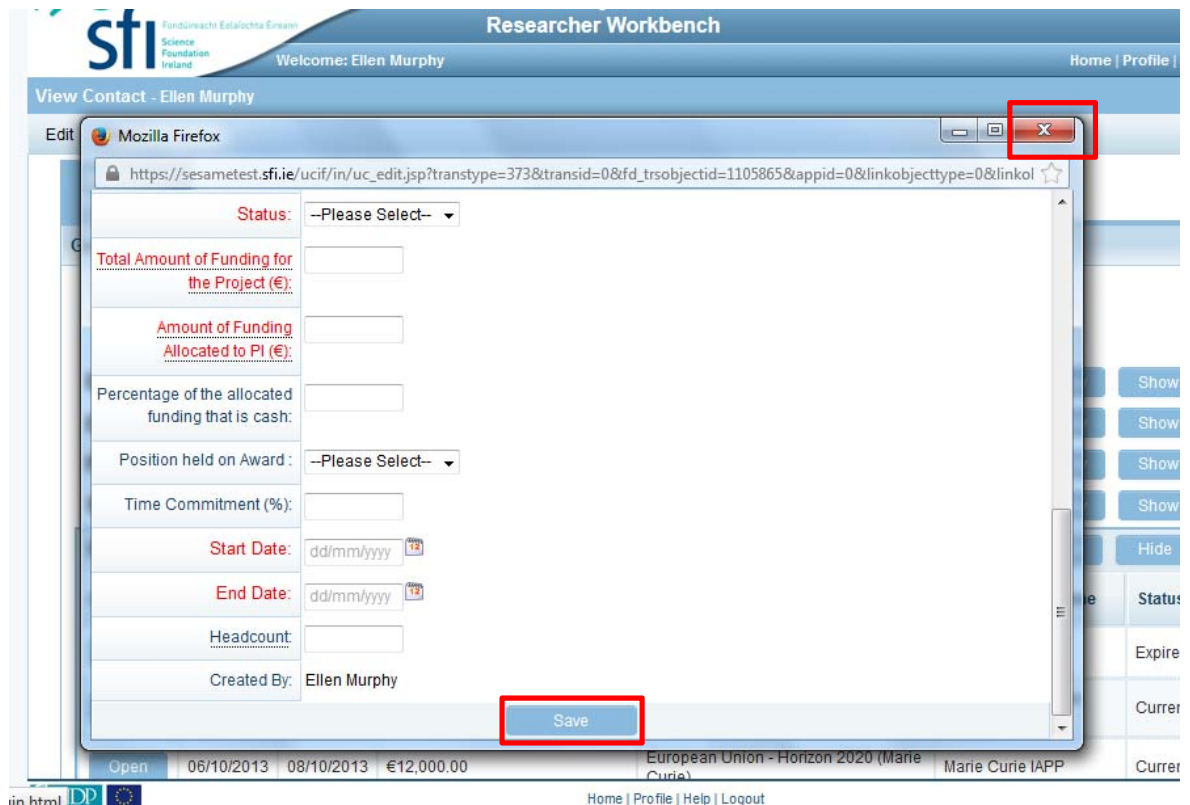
sfi Fondúireacht Eolaíochta Éireann Science Foundation Ireland

Researcher Workbench

Welcome: Ellen Murphy

Home | Profile |

View Contact - Ellen Murphy

Edit

Mozilla Firefox

https://sesametest.sfi.ie/ucif/in/uc_edit.jsp?transtype=373&transid=0&fd_trsobjectid=1105865&appid=0&linkobjecttype=0&linkol

| | |
|---|---|
| Status: | --Please Select-- |
| Total Amount of Funding for the Project (€): | |
| Amount of Funding Allocated to PI (€): | |
| Percentage of the allocated funding that is cash: | |
| Position held on Award : | --Please Select-- |
| Time Commitment (%): | |
| Start Date: | dd/mm/yyyy |
| End Date: | dd/mm/yyyy |
| Headcount: | |
| Created By: | Ellen Murphy |

Save

Show
Show
Show
Show
Hide

Status
Expire
Curren

Open 06/10/2013 08/10/2013 €12,000.00 European Union - Horizon 2020 (Marie Curie) Marie Curie IAPP Curren

Home | Profile | Help | Logout